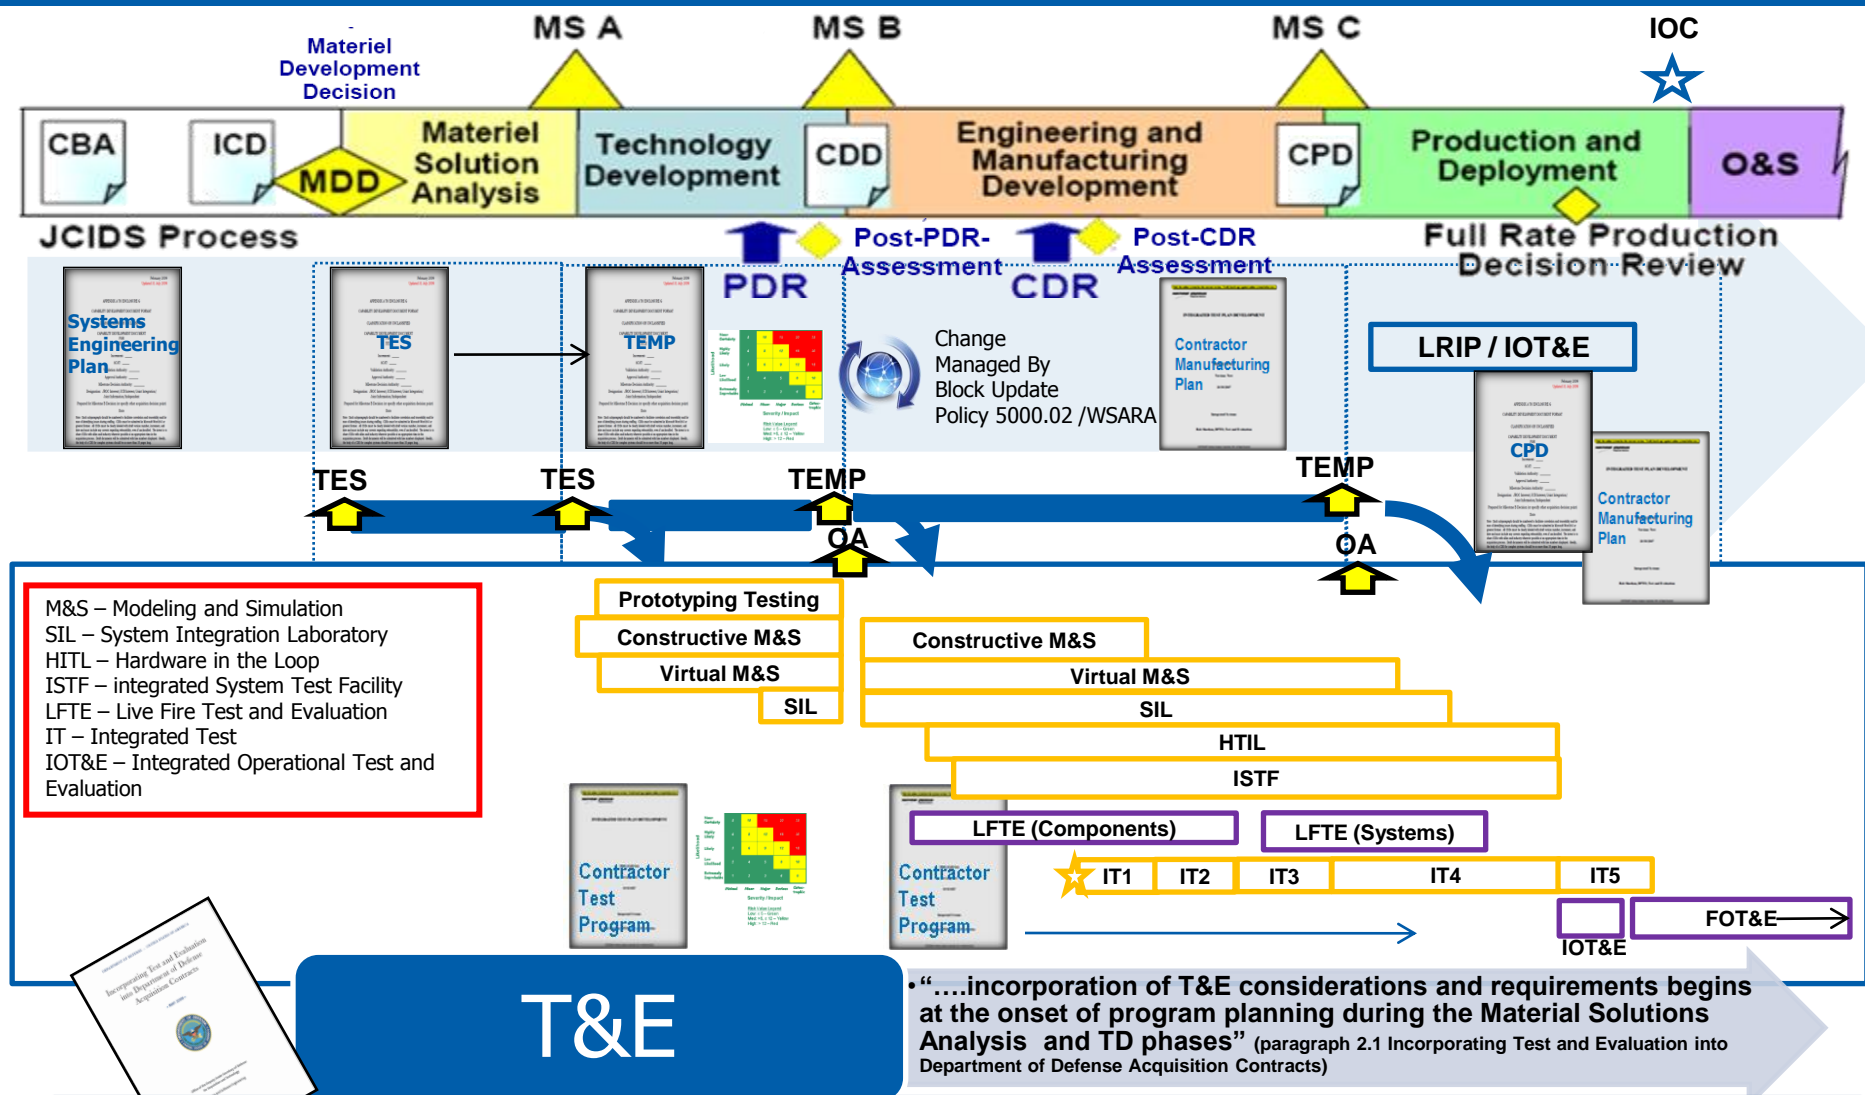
Materiel Development Decision

MS A

MS B

MS C

IOC

CBA

ICD

MDD

Materiel Solution Analysis

Technology Development

CDD

Engineering and Manufacturing Development

CPD

Production and Deployment

O&S

JCIDS Process

PDR

Post-PDR-Assessment

CDR

Post-CDR Assessment

Full Rate Production Decision Review

Systems Engineering Plan

TES

TEMP

Change Managed By Block Update Policy 5000.02 /WSARA

Contractor Manufacturing Plan

LRIP / IOT&E

CPD

Contractor Manufacturing Plan

TES

TES

TEMP

TEMP

OA

OA

M&S – Modeling and Simulation
SIL – System Integration Laboratory
HITL – Hardware in the Loop
ISTF – integrated System Test Facility
LFTE – Live Fire Test and Evaluation
IT – Integrated Test
IOT&E – Integrated Operational Test and Evaluation

Prototyping Testing

Constructive M&S

Virtual M&S

SIL

Constructive M&S

Virtual M&S

SIL

HTIL

ISTF

Contractor Test Program

Contractor Test Program

LFTE (Components)

LFTE (Systems)

IT1

IT2

IT3

IT4

IT5

FOT&E

IOT&E

Incorporating Test and Evaluation into Department of Defense Acquisition Contracts

T&E

•"….incorporation of T&E considerations and requirements begins at the onset of program planning during the Material Solutions Analysis and TD phases" (paragraph 2.1 Incorporating Test and Evaluation into Department of Defense Acquisition Contracts)